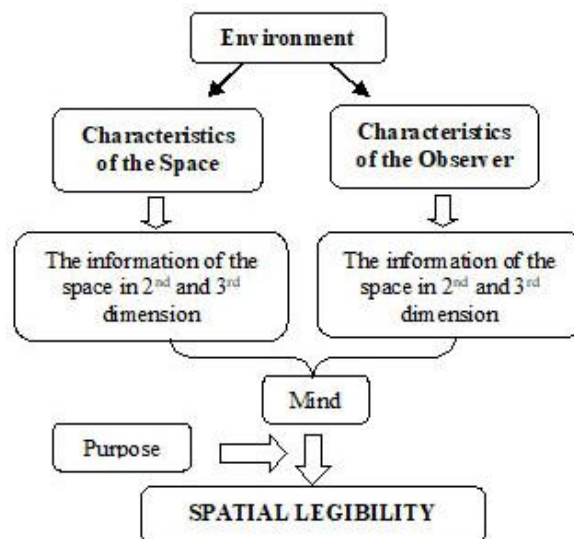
Environment

Characteristics of the Space

Characteristics of the Observer

The information of the space in $2^{nd}$ and $3^{rd}$ dimension

The information of the space in $2^{nd}$ and $3^{rd}$ dimension

Mind

Purpose

SPATIAL LEGIBILITY